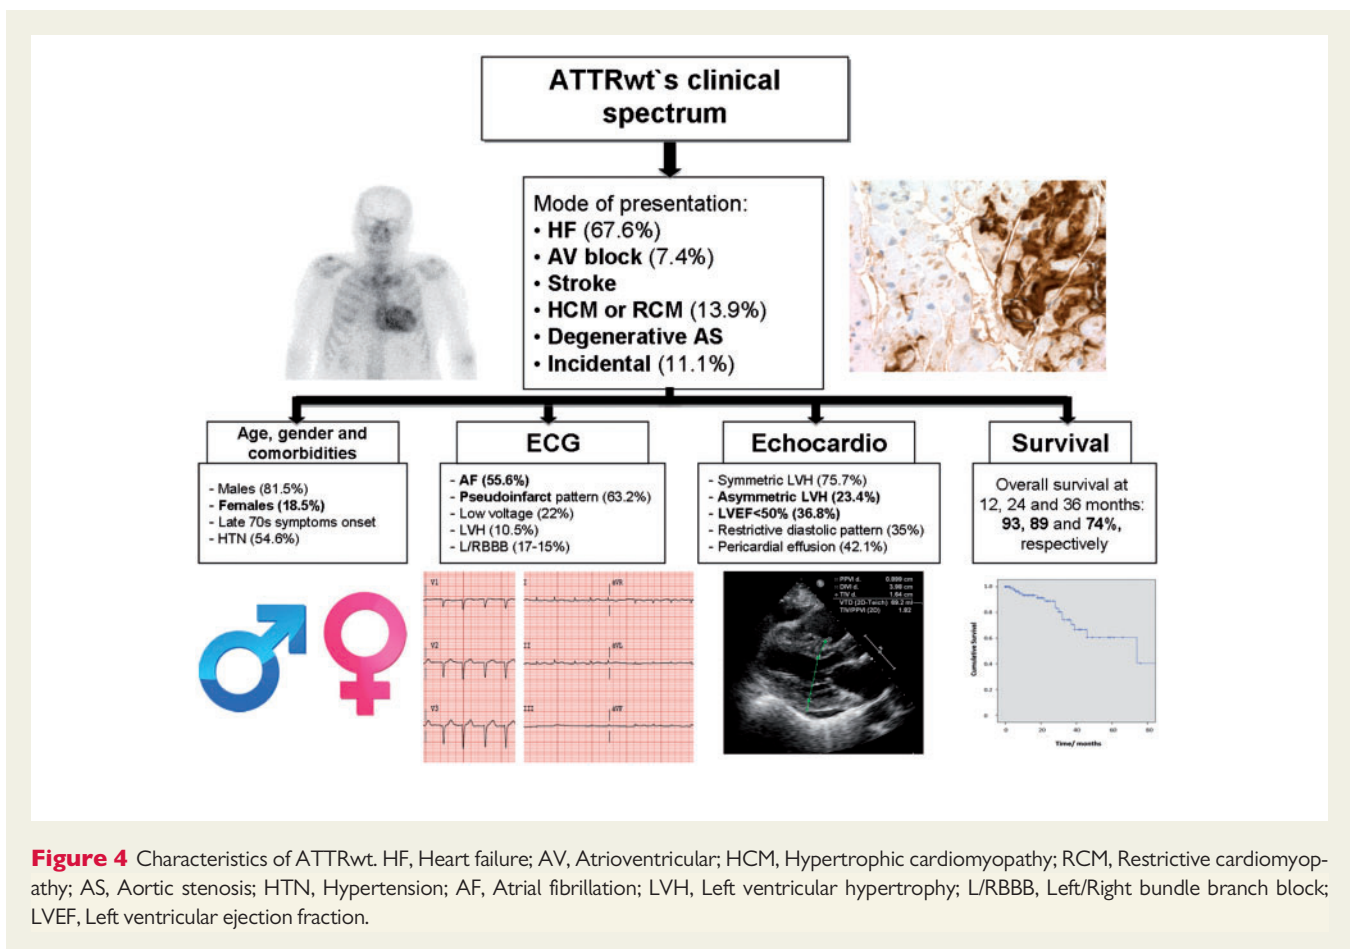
ATTRwt`s clinical spectrum

Mode of presentation:
• HF (67.6%)
• AV block (7.4%)
• Stroke
• HCM or RCM (13.9%)
• Degenerative AS
• Incidental (11.1%)

Age, gender and comorbidities
- Males (81.5%)
- Females (18.5%)
- Late 70s symptoms onset
- HTN (54.6%)

ECG
- AF (55.6%)
- Pseudoinfarct pattern (63.2%)
- Low voltage (22%)
- LVH (10.5%)
- L/RBBB (17-15%)

Echocardio
- Symmetric LVH (75.7%)
- Asymmetric LVH (23.4%)
- LVEF<50% (36.8%)
- Restrictive diastolic pattern (35%)
- Pericardial effusion (42.1%)

Survival
Overall survival at 12, 24 and 36 months: 93, 89 and 74%, respectively

V1 I aVR V2 II aVL V3 III aVF

Cumulative Survival
Time/ months

Figure 4 Characteristics of ATTRwt. HF, Heart failure; AV, Atrioventricular; HCM, Hypertrophic cardiomyopathy; RCM, Restrictive cardiomyopathy; AS, Aortic stenosis; HTN, Hypertension; AF, Atrial fibrillation; LVH, Left ventricular hypertrophy; L/RBBB, Left/Right bundle branch block; LVEF, Left ventricular ejection fraction.